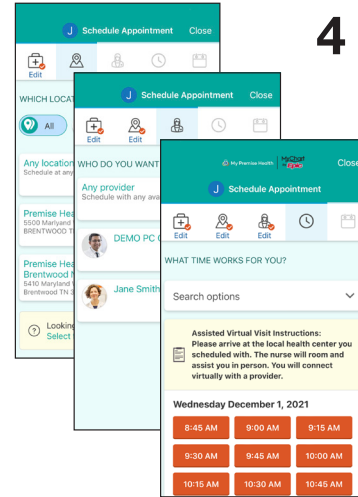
4

J Schedule Appointment Close

Edit

WHICH LOCATI

All

Any location
Schedule at any

Premise Hea
5500 Maryland
BRENTWOOD T

Premise Hea
Brentwood
5410 Maryland W
BRENTWOOD TN

Looking
Select

J Schedule Appointment Close

Edit Edit

WHO DO YOU WANT

Any provider
Schedule with any ava

DEMO PC

Jane Smith

My Premise Health MyChart by Epic Close

J Schedule Appointment

Edit Edit Edit

WHAT TIME WORKS FOR YOU?

Search options

Assisted Virtual Visit Instructions: Please arrive at the local health center you scheduled with. The nurse will room and assist you in person. You will connect virtually with a provider.

Wednesday December 1, 2021

| 8:45 AM | 9:00 AM | 9:15 AM |
|---|---|---|
| 9:30 AM | 9:45 AM | 10:00 AM |
| 10:15 AM | 10:30 AM | 10:45 AM |